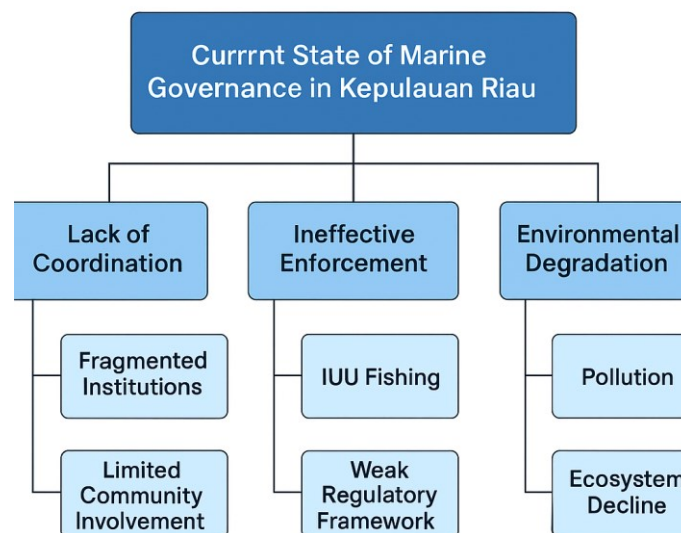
Currrnt State of Marine Governance in Kepulauan Riau

Lack of Coordination

Fragmented Institutions

Limited Community Involvement

Ineffective Enforcement

IUU Fishing

Weak Regulatory Framework

Environmental Degradation

Pollution

Ecosystem Decline